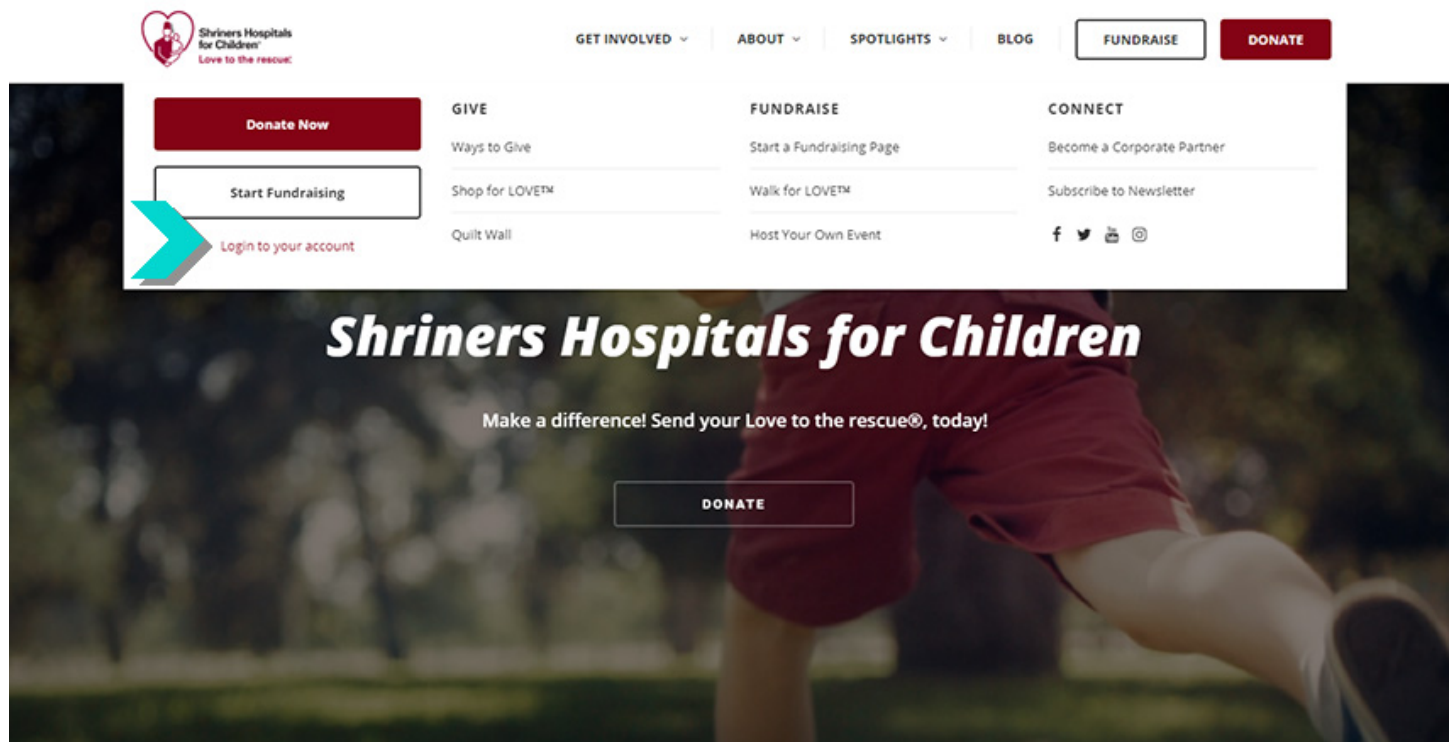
Shriners Hospitals for Children
Love to the rescue.

GET INVOLVED
ABOUT
SPOTLIGHTS
BLOG
FUNDRAISE
DONATE

Donate Now
Start Fundraising
Login to your account

GIVE
Ways to Give
Shop for LOVE™
Quilt Wall

FUNDRAISE
Start a Fundraising Page
Walk for LOVE™
Host Your Own Event

CONNECT
Become a Corporate Partner
Subscribe to Newsletter

Shriners Hospitals for Children

Make a difference! Send your Love to the rescue®, today!

DONATE